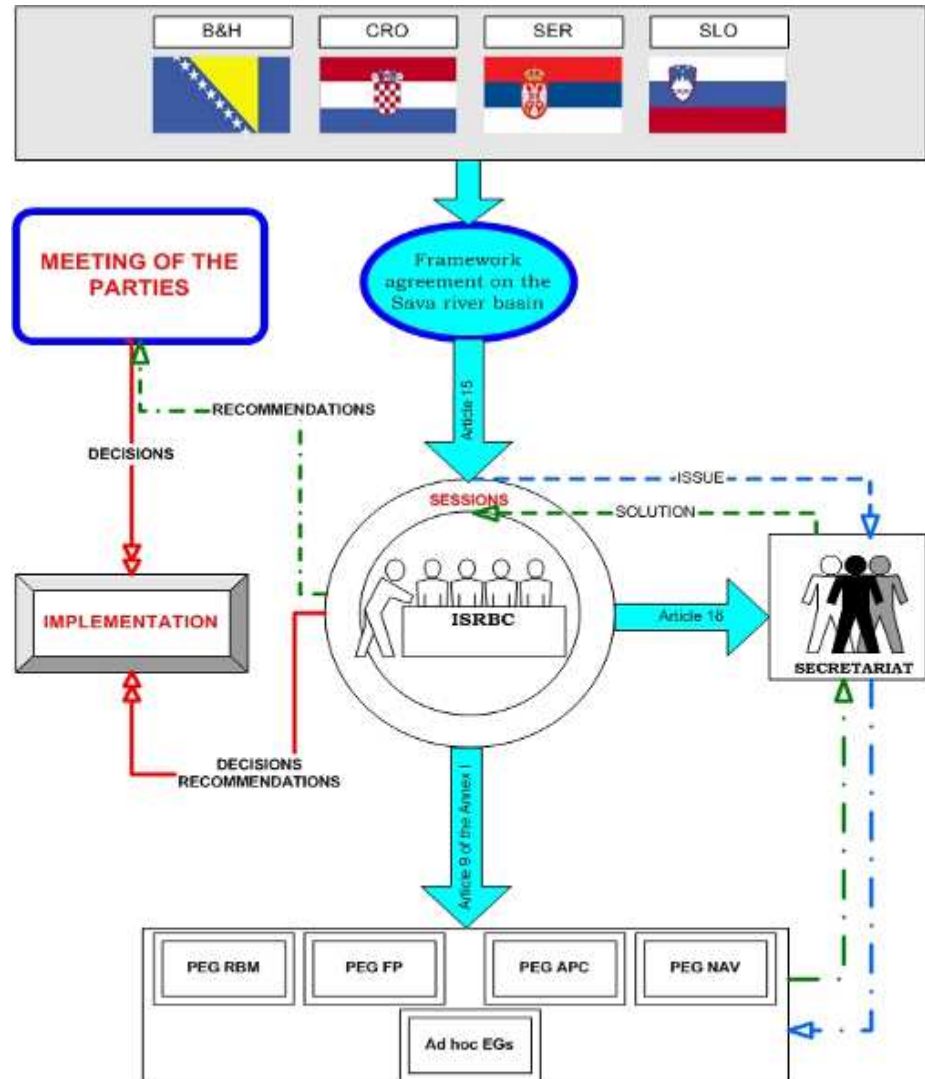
B&H

CRO

SER

SLO

MEETING OF THE PARTIES

Framework agreement on the Sava river basin

Article 15

RECOMMENDATIONS

DECISIONS

ISSUE

SESSIONS

SOLUTION

IMPLEMENTATION

ISRBC

Article 18

SECRETARIAT

DECISIONS
RECOMMENDATIONS

Article 9 of the Annex I

PEG RBM

PEG FP

PEG APC

PEG NAV

Ad hoc EGs